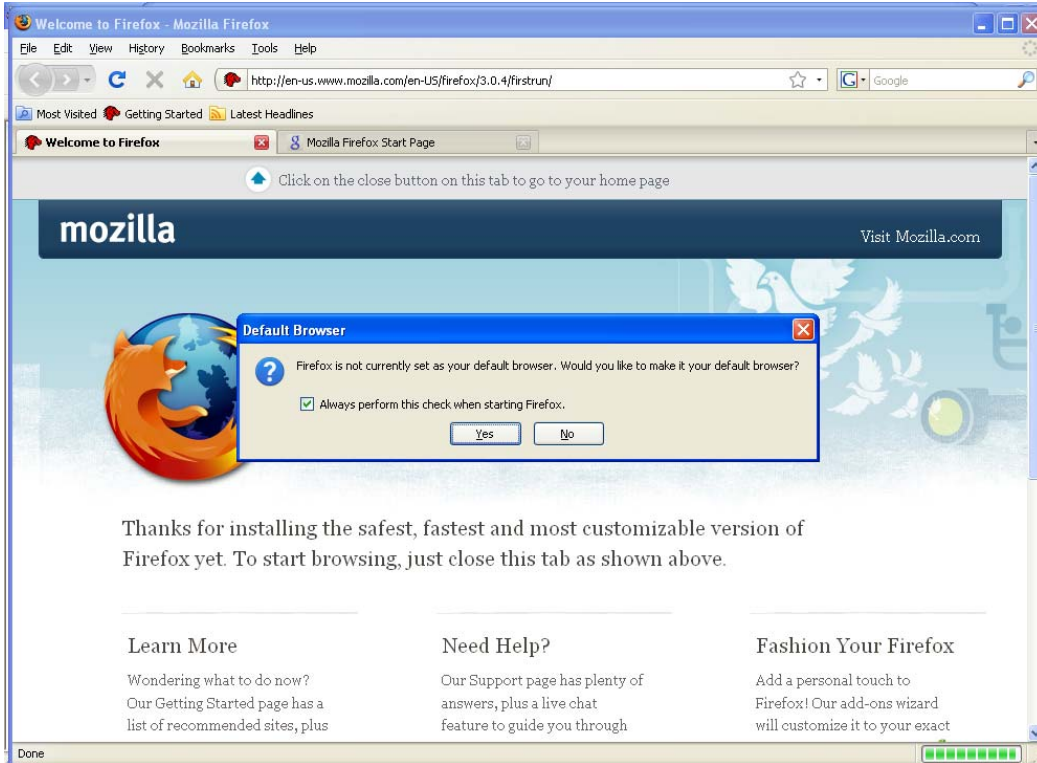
Welcome to Firefox - Mozilla Firefox

File Edit View History Bookmarks Tools Help

http://en-us.www.mozilla.com/en-US/firefox/3.0.4/firstrun/

Google

Most Visited Getting Started Latest Headlines

Welcome to Firefox

Mozilla Firefox Start Page

Click on the close button on this tab to go to your home page

mozilla

Visit Mozilla.com

Default Browser

Firefox is not currently set as your default browser. Would you like to make it your default browser?

Always perform this check when starting Firefox.

Yes No

Thanks for installing the safest, fastest and most customizable version of Firefox yet. To start browsing, just close this tab as shown above.

Learn More

Wondering what to do now? Our Getting Started page has a list of recommended sites, plus

Need Help?

Our Support page has plenty of answers, plus a live chat feature to guide you through

Fashion Your Firefox

Add a personal touch to Firefox! Our add-ons wizard will customize it to your exact

Done